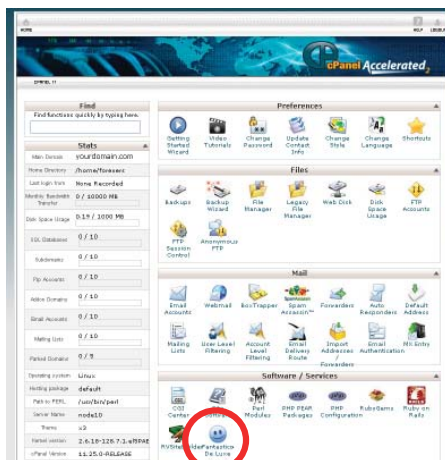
HOME

HELP LOGOUT

cPanel Accelerated

cPanel 11

Find

Find functions quickly by typing here.

Stats

| | |
|---|---|
| Main Domain | yourdomain.com |
| Home Directory | /home/foresent |
| Last login from | None Recorded |
| Monthly Bandwidth Transfer | 0 / 10000 Mb |
| Disk Space Usage | 0.19 / 1000 Mb |
| SQL Databases | 0 / 10 |
| Subdomains | 0 / 10 |
| Ftp Accounts | 0 / 10 |
| Addon Domains | 0 / 10 |
| Email Accounts | 0 / 10 |
| Mailing Lists | 0 / 10 |
| Parked Domains | 0 / 5 |
| Operating system | Linux |
| Hosting package | default |
| Path to PERL | /usr/bin/perl |
| Server Name | node10 |
| Theme | x3 |
| Kernel version | 2.6.18-128.7.1.el5PAE |
| cPanel Version | 11.25.0-RELEASE |

Preferences

Getting Started Wizard
Video Tutorials
Change Password
Update Contact Info
Change Style
Change Language
Shortcuts

Files

Backups
Backup Wizard
File Manager
Legacy File Manager
Web Disk
Disk Space Usage
FTP Accounts
FTP Session Control
Anonymous FTP

Mail

Email Accounts
Webmail
BoxTrapper
Spam Assassin™
Forwarders
Auto Responders
Default Address
Mailing Lists
User Level Filtering
Account Level Filtering
Email Delivery Route
Import Addresses / Forwarders
Email Authentication
MX Entry

Software / Services

CGI Center
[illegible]
Perl Modules
PHP PEAR Packages
PHP Configuration
RubyGems
Ruby on Rails
RVSiteBuilder
Fantastico De Luxe